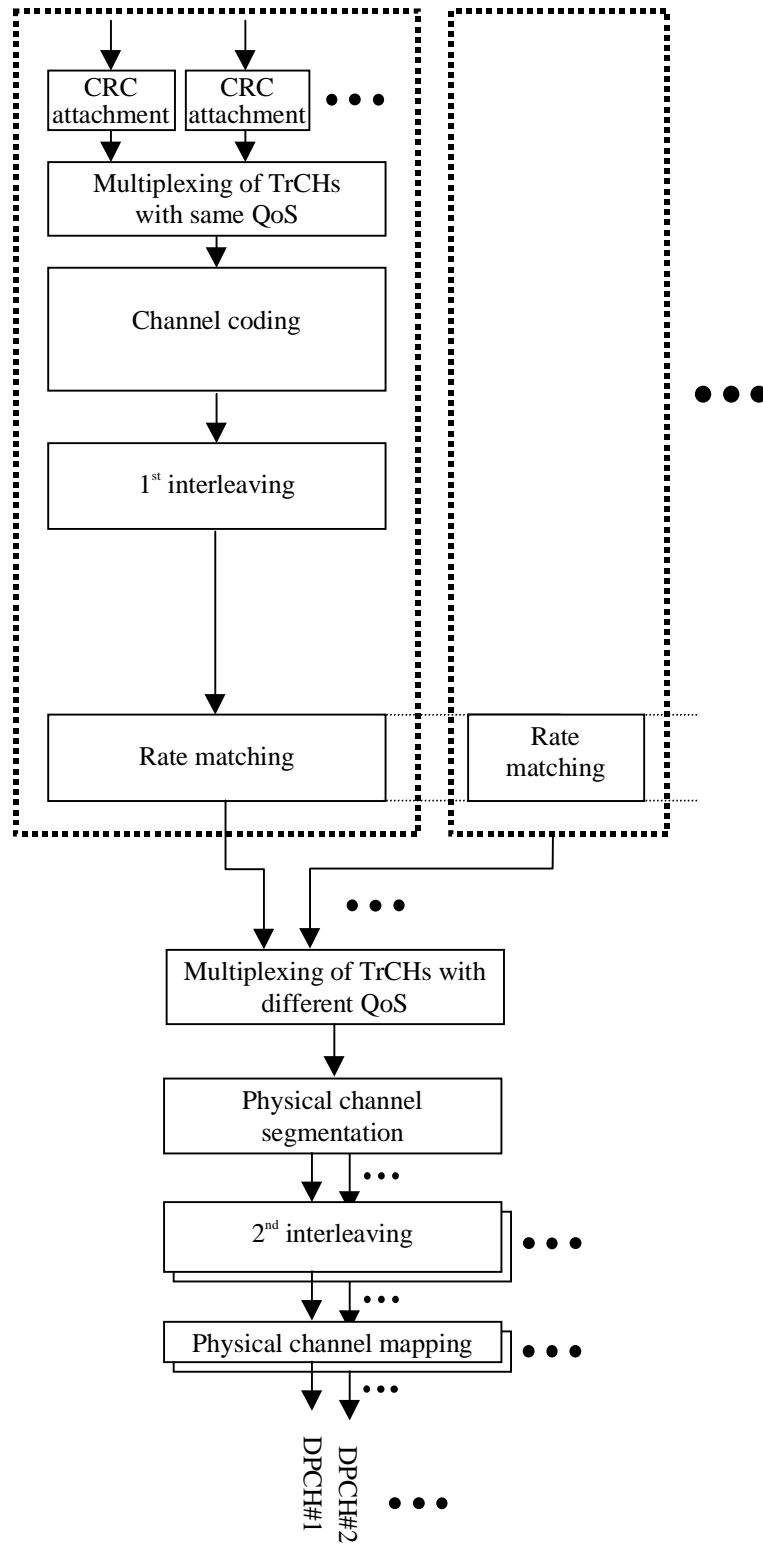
CRC attachment

CRC attachment

Multiplexing of TrCHs with same QoS

Channel coding

1$^{st}$ interleaving

Rate matching

Rate matching

Multiplexing of TrCHs with different QoS

Physical channel segmentation

2$^{nd}$ interleaving

Physical channel mapping

DPCH#1

DPCH#2